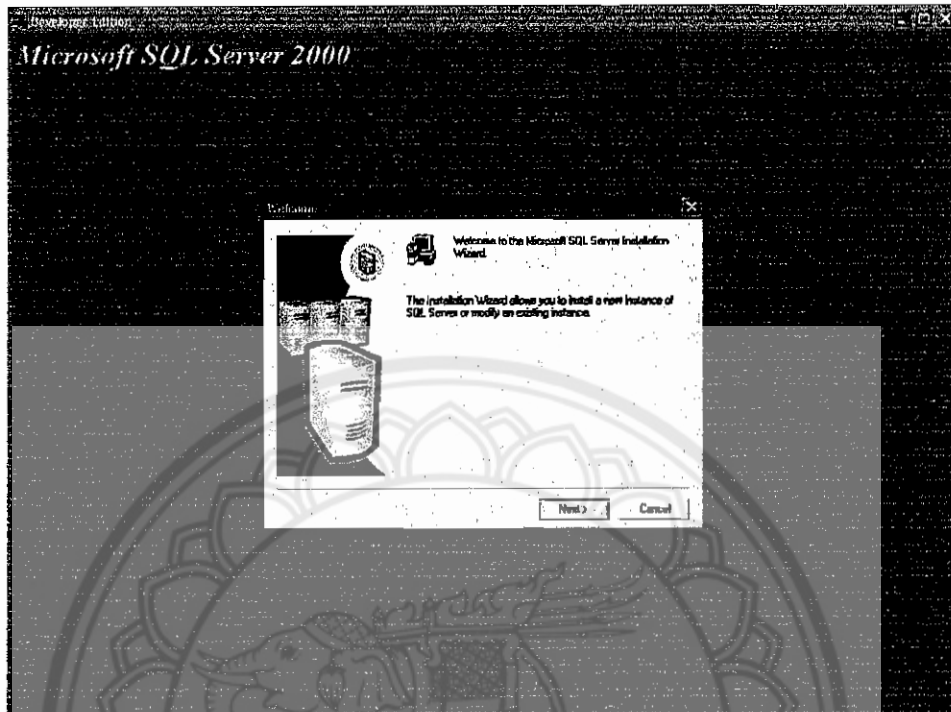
Developer Edition

Microsoft SQL Server 2000

Welcome

Welcome to the Microsoft SQL Server Installation Wizard.

The installation Wizard allows you to install a new instance of SQL Server or modify an existing instance.

Next >

Cancel